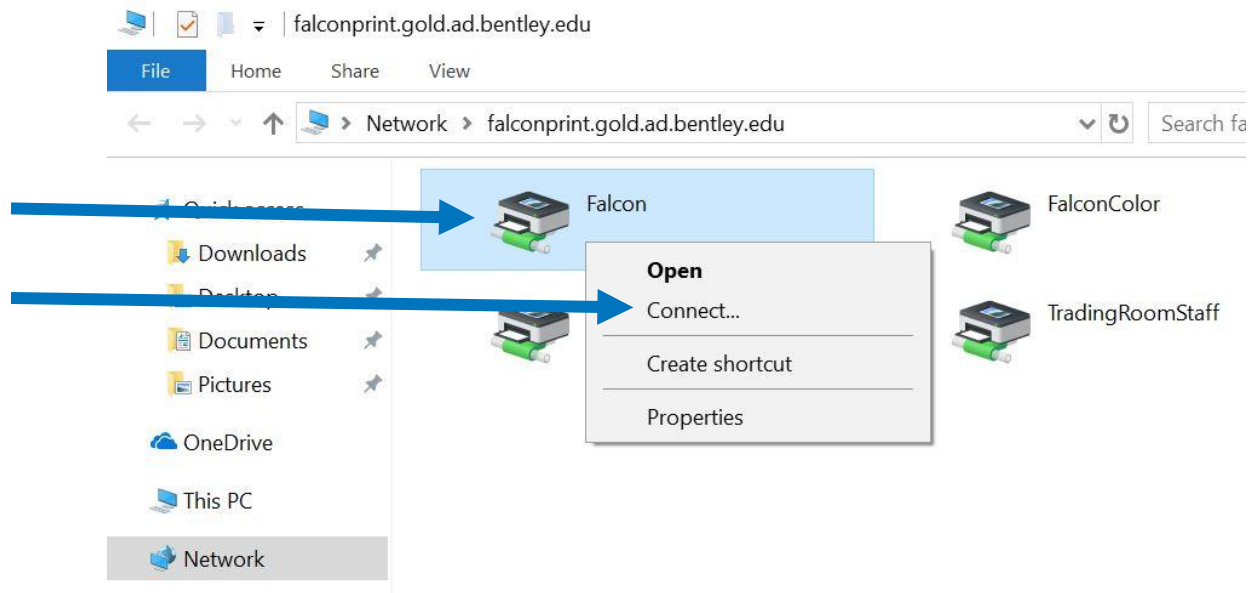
falconprint.gold.ad.bentley.edu

File Home Share View

Network > falconprint.gold.ad.bentley.edu

Search fa

Quick access
Downloads
Desktop
Documents
Pictures
OneDrive
This PC
Network

Falcon
FalconColor
TradingRoomStaff

Open
Connect...
Create shortcut
Properties